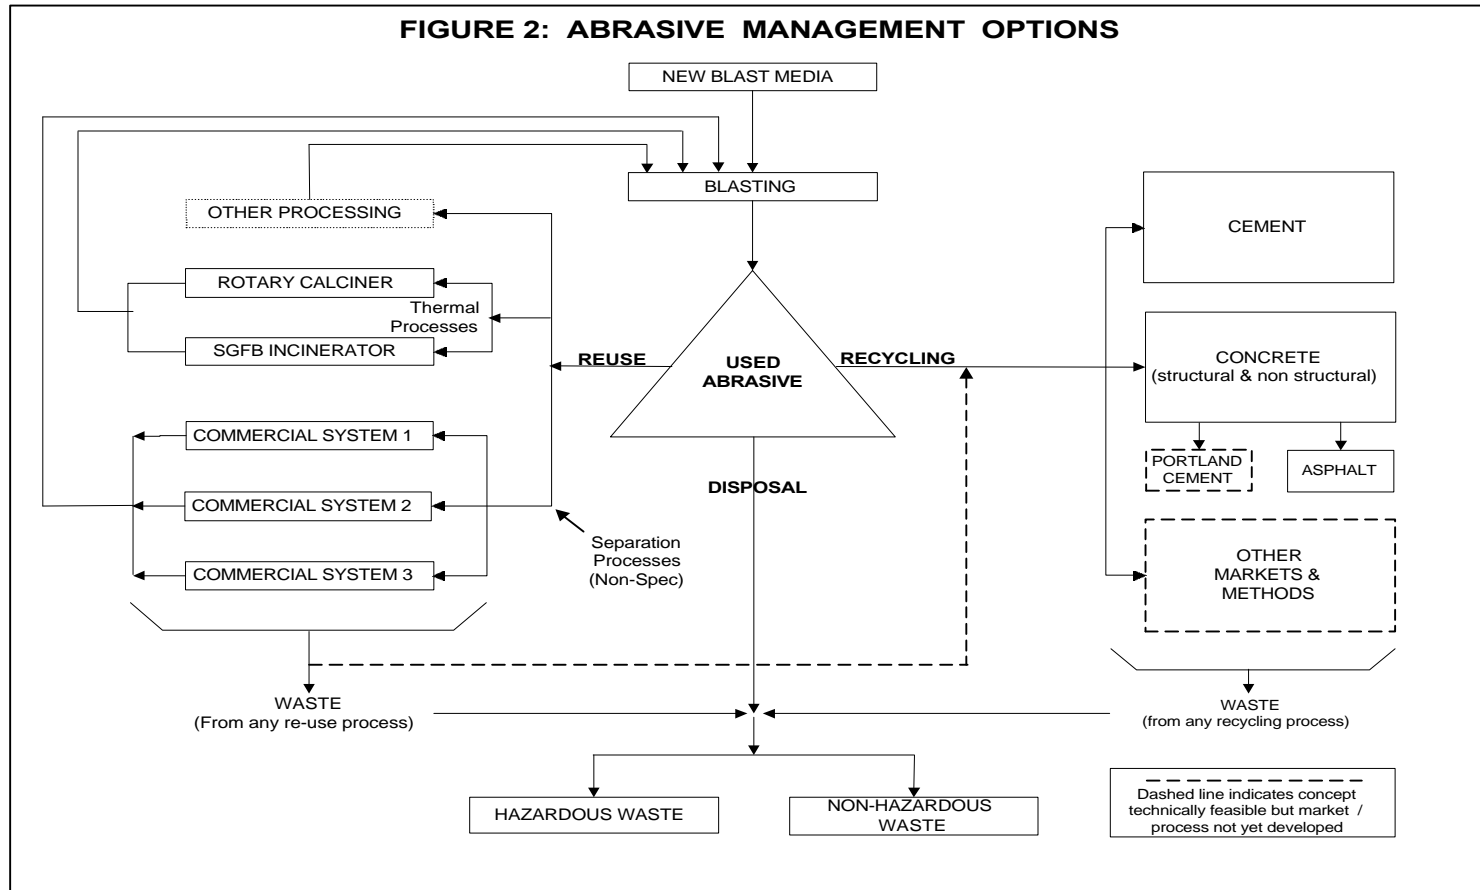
FIGURE 2: ABRASIVE MANAGEMENT OPTIONS

NEW BLAST MEDIA

BLASTING

OTHER PROCESSING

ROTARY CALCINER

Thermal Processes

SGFB INCINERATOR

REUSE

USED ABRASIVE

RECYCLING

COMMERCIAL SYSTEM 1

COMMERCIAL SYSTEM 2

COMMERCIAL SYSTEM 3

Separation Processes (Non-Spec)

DISPOSAL

CEMENT

CONCRETE (structural & non structural)

PORTLAND CEMENT

ASPHALT

OTHER MARKETS & METHODS

WASTE (From any re-use process)

WASTE (from any recycling process)

HAZARDOUS WASTE

NON-HAZARDOUS WASTE

Dashed line indicates concept technically feasible but market / process not yet developed